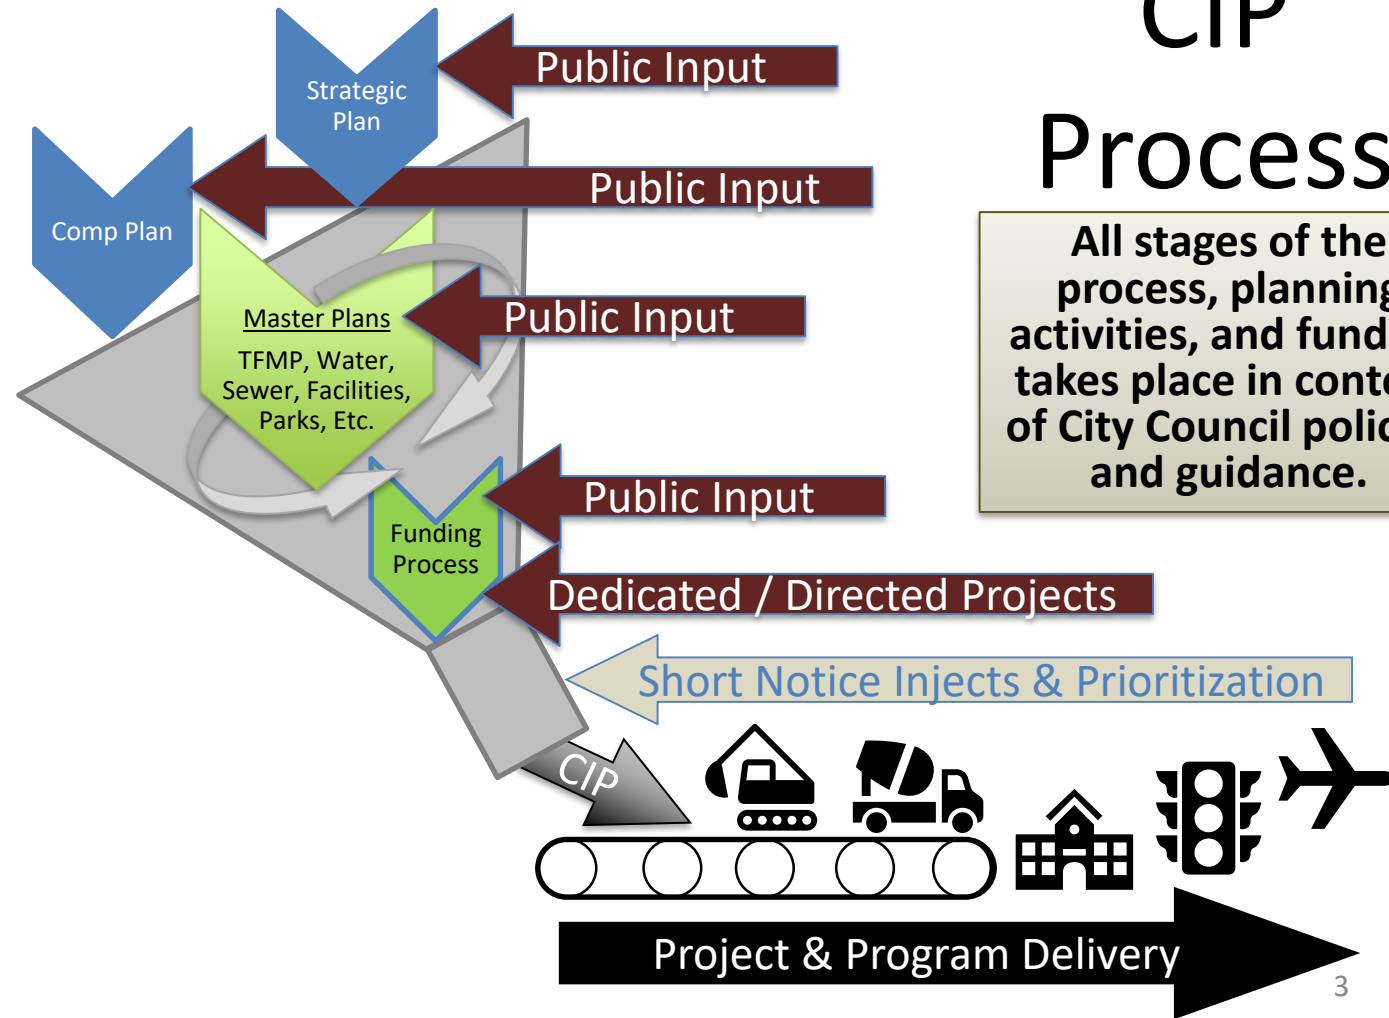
CIP
Process

All stages of the process, planning activities, and fund takes place in conte of City Council polic and guidance.

Strategic Plan

Public Input

Comp Plan

Public Input

Master Plans
TFMP, Water, Sewer, Facilities, Parks, Etc.

Public Input

Funding Process

Public Input

Dedicated / Directed Projects

Short Notice Injects & Prioritization

CIP

Project & Program Delivery

3